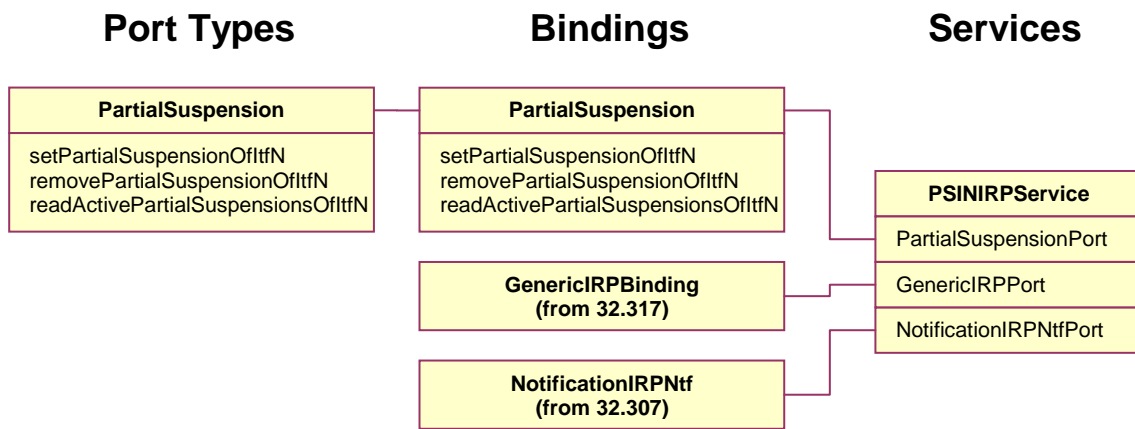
Port Types

PartialSuspension

setPartialSuspensionOfItfN
removePartialSuspensionOfItfN
readActivePartialSuspensionsOfItfN

Bindings

PartialSuspension

setPartialSuspensionOfItfN
removePartialSuspensionOfItfN
readActivePartialSuspensionsOfItfN

GenericIRPBinding
(from 32.317)

NotificationIRPNtf
(from 32.307)

Services

PSINIRPService

PartialSuspensionPort

GenericIRPPort

NotificationIRPNtfPort